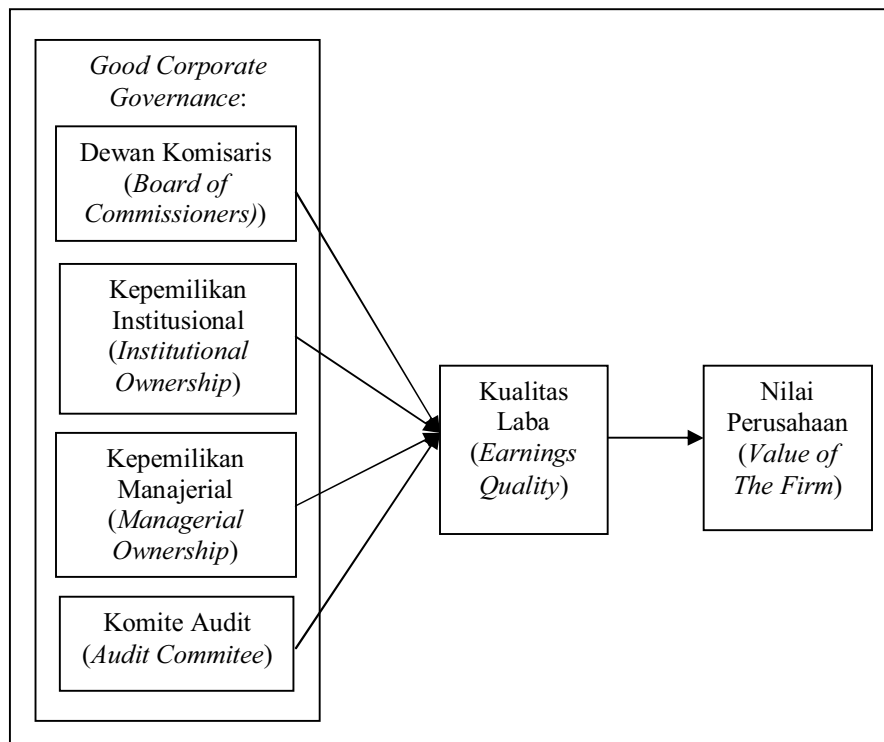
Good Corporate Governance:

Dewan Komisaris (Board of Commissioners))

Kepemilikan Institusional (Institutional Ownership)

Kepemilikan Manajerial (Managerial Ownership)

Komite Audit (Audit Commitee)

Kualitas Laba (Earnings Quality)

Nilai Perusahaan (Value of The Firm)